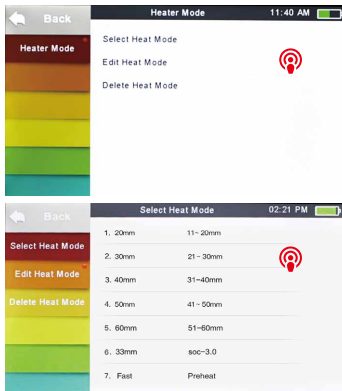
Back
Heater Mode
Heater Mode
11:40 AM
Select Heat Mode
Edit Heat Mode
Delete Heat Mode

Back
Select Heat Mode
Edit Heat Mode
Delete Heat Mode
Select Heat Mode
02:21 PM

| | |
|---|---|
| 1. 20mm | 11~20mm |
| 2. 30mm | 21~30mm |
| 3. 40mm | 31~40mm |
| 4. 50mm | 41~50mm |
| 5. 60mm | 51~60mm |
| 6. 33mm | soc-3.0 |
| 7. Fast | Preheat |